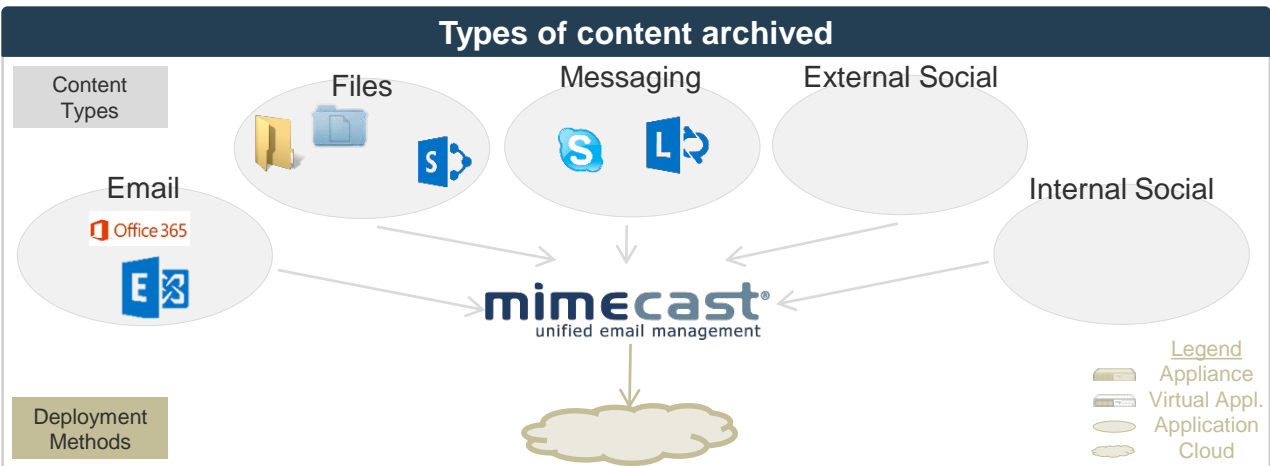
Types of content archived

Content Types

Files

Messaging

External Social

Email

Office 365

Internal Social

mimecast®
unified email management

Legend
Appliance
Virtual Appl.
Application
Cloud

Deployment Methods